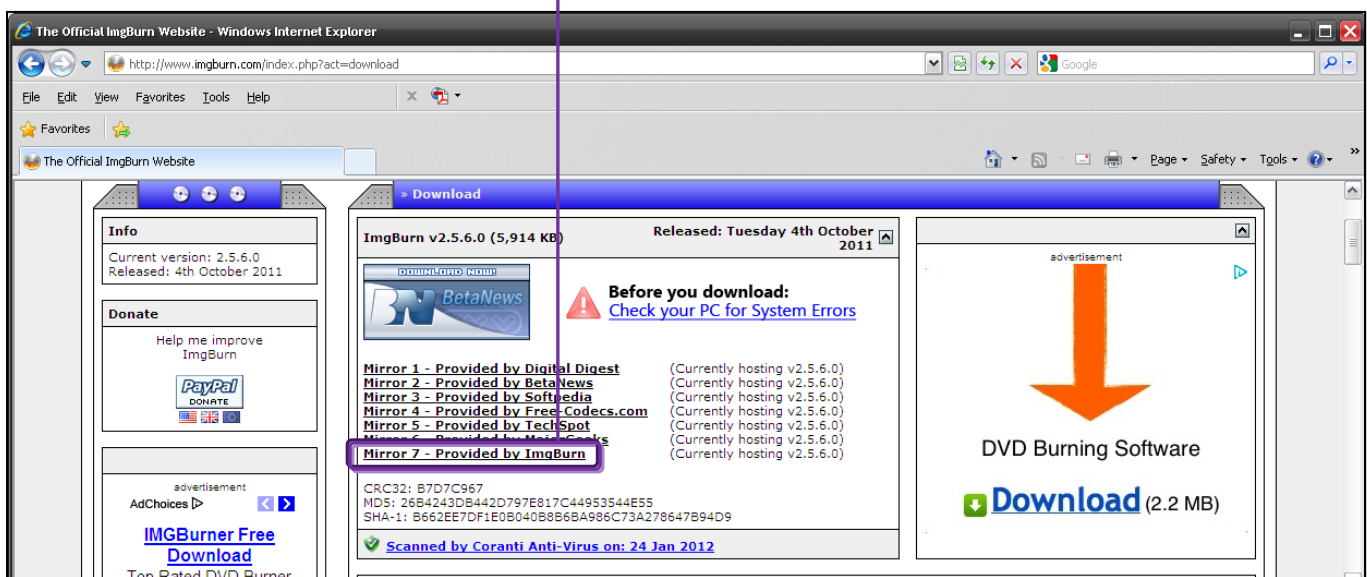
The Official ImgBurn Website - Windows Internet Explorer

http://www.imgburn.com/index.php?act=download

Google

File Edit View Favorites Tools Help

Favorites

The Official ImgBurn Website

Page ▾ Safety ▾ Tools ▾

» Download

Info

Current version: 2.5.6.0
Released: 4th October 2011

Donate

Help me improve ImgBurn

PayPal DONATE

advertisement

AdChoices

IMGBurner Free Download

Top Rated DVD Burner

ImgBurn v2.5.6.0 (5,914 KB)

Released: Tuesday 4th October 2011

DOWNLOAD NOW! BN BetaNews

Before you download:
Check your PC for System Errors

Mirror 1 - Provided by Digital Digest (Currently hosting v2.5.6.0)
Mirror 2 - Provided by BetaNews (Currently hosting v2.5.6.0)
Mirror 3 - Provided by Softpedia (Currently hosting v2.5.6.0)
Mirror 4 - Provided by Free-Codecs.com (Currently hosting v2.5.6.0)
Mirror 5 - Provided by TechSpot (Currently hosting v2.5.6.0)
Mirror 6 - Provided by MajorGeeks (Currently hosting v2.5.6.0)
Mirror 7 - Provided by ImgBurn (Currently hosting v2.5.6.0)

CRC32: B7D7C967
MD5: 26B4243DB442D797E817C44953544E55
SHA-1: B662EE7DF1E0B040B8B6BA986C73A278647B94D9

Scanned by Coranti Anti-Virus on: 24 Jan 2012

advertisement

DVD Burning Software

Download (2.2 MB)